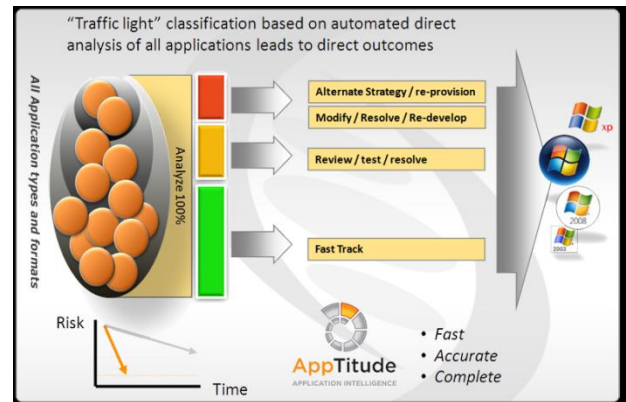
"Traffic light" classification based on automated direct analysis of all applications leads to direct outcomes

All Application types and formats

Analyze 100%

Alternate Strategy / re-provision

Modify / Resolve / Re-develop

Review / test / resolve

Fast Track

xp

2008

2003

Risk

Time

AppTitude
APPLICATION INTELLIGENCE

• Fast
• Accurate
• Complete